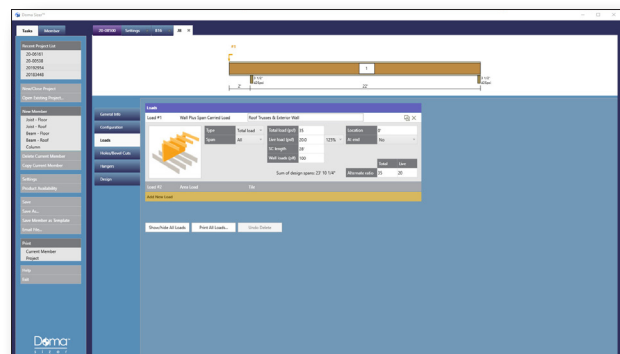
Doma Sizer™

Tasks | Member

Recent Project List
20-00101
20-00558
20105956
20103446

New/Close Project
Open Existing Project...

New Member
Joist - Floor
Joist - Roof
Beam - Floor
Beam - Roof
Column

Delete Current Member
Copy Current Member

Settings
Product Availability

Save
Save As...
Save Member as Template
Email File...

Print
Current Member
Project

Help
Exit

Doma SIZER

20-00560 | Settings | B16 | All ×

#1

1

2' | 22'

General Info
Configuration
Loads
Holes/Bevel Cuts
Hangers
Design

Loads

Load #1 | Wall Plus Span Carried Load | Roof Trusses & Exterior Wall

Type | Total load
Span | All

Total load (psf) | 35
Live load (psf) | 1000 | 125%
TC length | 28
Wall loads (plf) | 100

Location | 0'
At end | No

Total | Live
Alternate ratio | 35 | 20

Sum of design spans: 23' 10 1/4"

Load # | Area Load | Title

Add New Load

Show/Hide All Loads | Print All Loads... | Undo Delete